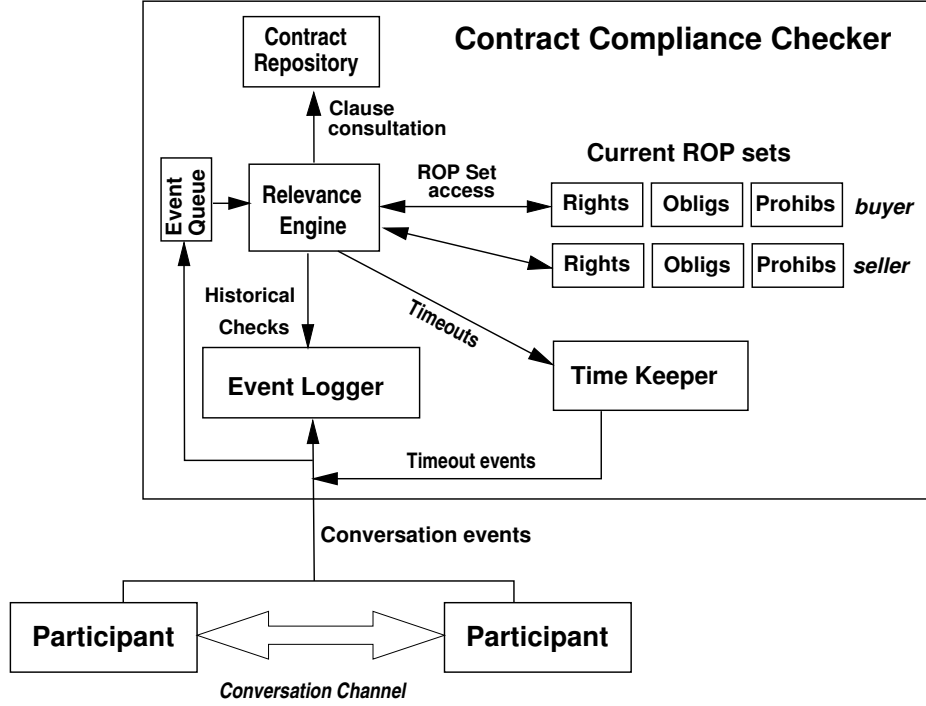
Contract Compliance Checker

Contract Repository

Clause consultation

Current ROP sets

Event Queue

Relevance Engine

ROP Set access

| Rights | Obligs | Prohibs | buyer |
|---|---|---|---|
| Rights | Obligs | Prohibs | seller |

Historical Checks

Timeouts

Event Logger

Time Keeper

Timeout events

Conversation events

Participant

Participant

Conversation Channel